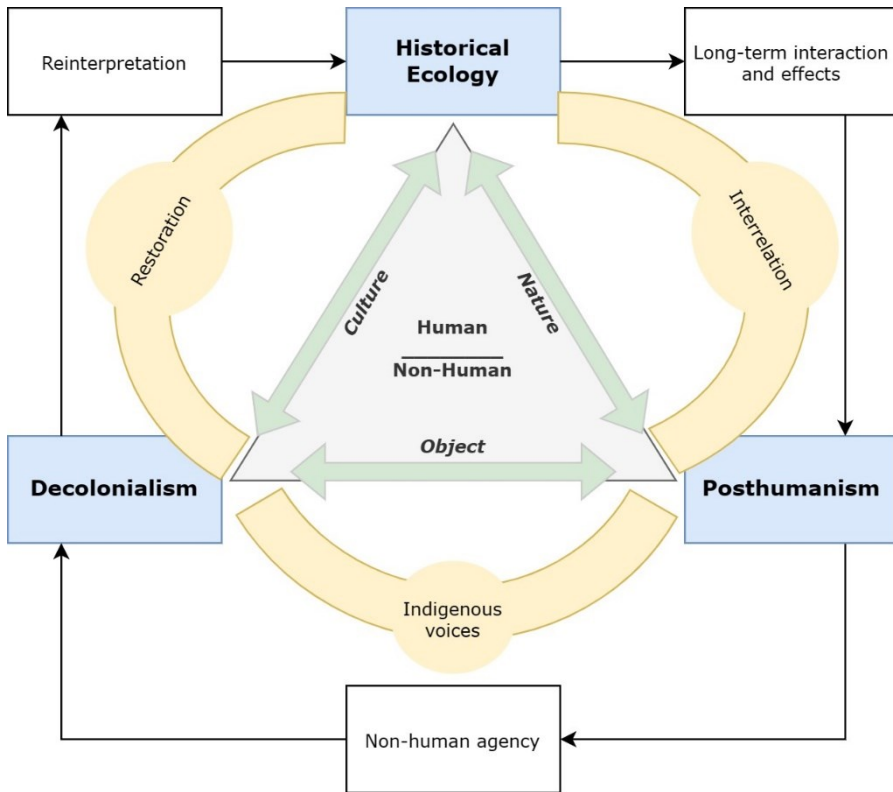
Reinterpretation

Historical Ecology

Long-term interaction and effects

Restoration

Interrelation

Culture

Nature

Human

Non-Human

Object

Decolonialism

Posthumanism

Indigenous voices

Non-human agency